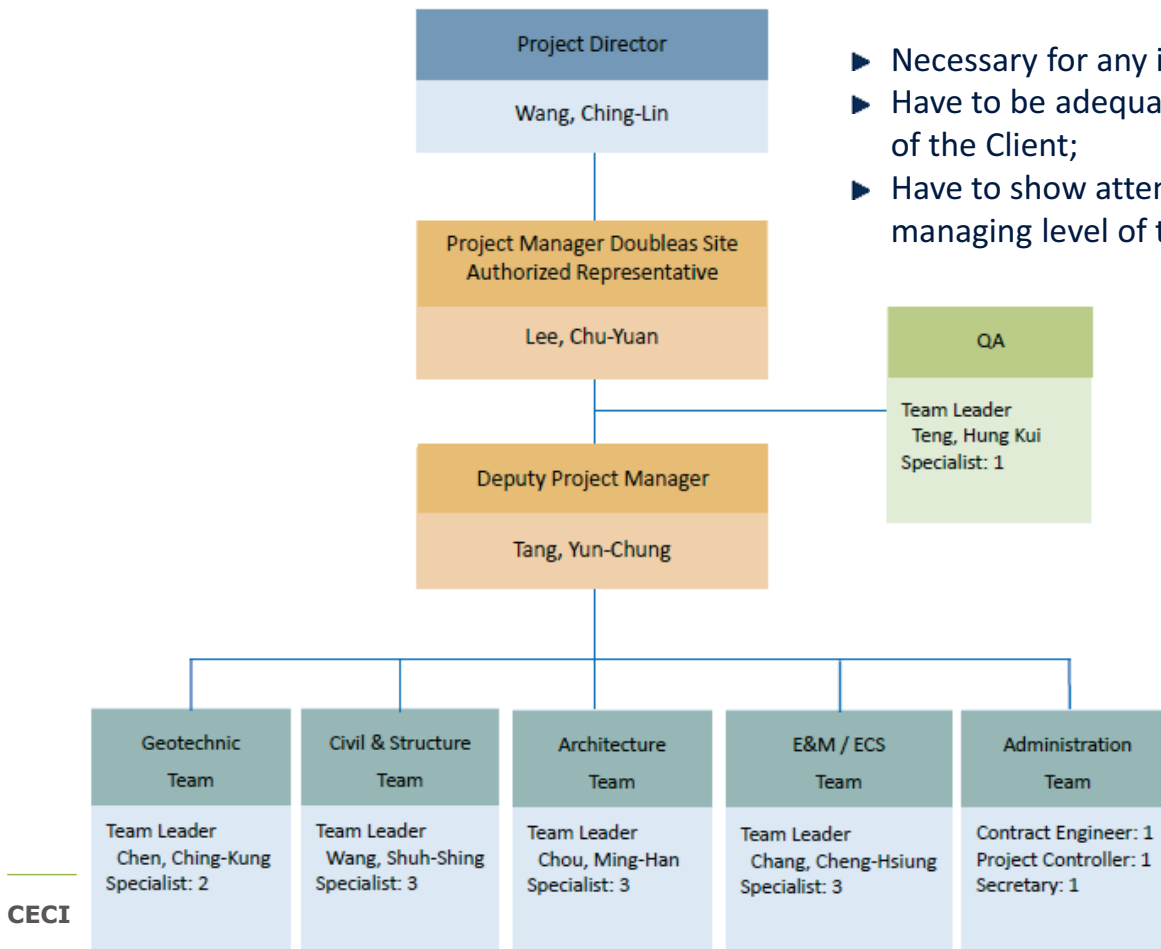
Project Director

Wang, Ching-Lin

Project Manager Doubleas Site Authorized Representative

Lee, Chu-Yuan

Deputy Project Manager

Tang, Yun-Chung

QA

Team Leader
Teng, Hung Kui
Specialist: 1

- Necessary for any i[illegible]
- Have to be adequa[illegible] of the Client;
- Have to show atte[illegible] managing level of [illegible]

Geotechnic Team

Team Leader
Chen, Ching-Kung
Specialist: 2

Civil & Structure Team

Team Leader
Wang, Shuh-Shing
Specialist: 3

Architecture Team

Team Leader
Chou, Ming-Han
Specialist: 3

E&M / ECS Team

Team Leader
Chang, Cheng-Hsiung
Specialist: 3

Administration Team

Contract Engineer: 1
Project Controller: 1
Secretary: 1

CECI